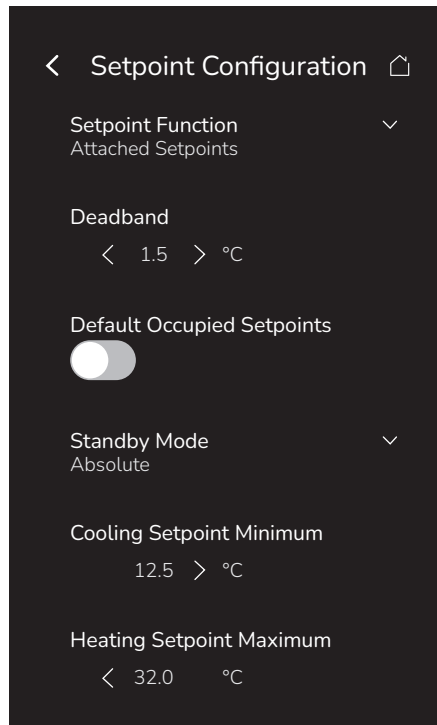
< Setpoint Configuration

Setpoint Function
Attached Setpoints

Deadband
< 1.5 > °C

Default Occupied Setpoints

Standby Mode
Absolute

Cooling Setpoint Minimum
12.5 > °C

Heating Setpoint Maximum
< 32.0 °C